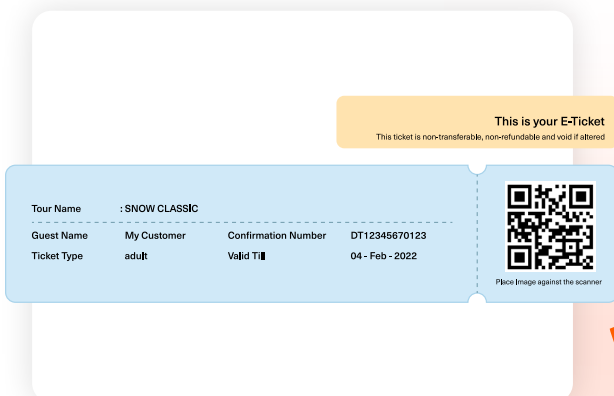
This is your E-Ticket
This ticket is non-transferable, non-refundable and void if altered

Tour Name : SNOW CLASSIC

| Guest Name | My Customer | Confirmation Number | DT12345670123 |
|---|---|---|---|
| Ticket Type | adult | Valid Till | 04 - Feb - 2022 |

Place Image against the scanner